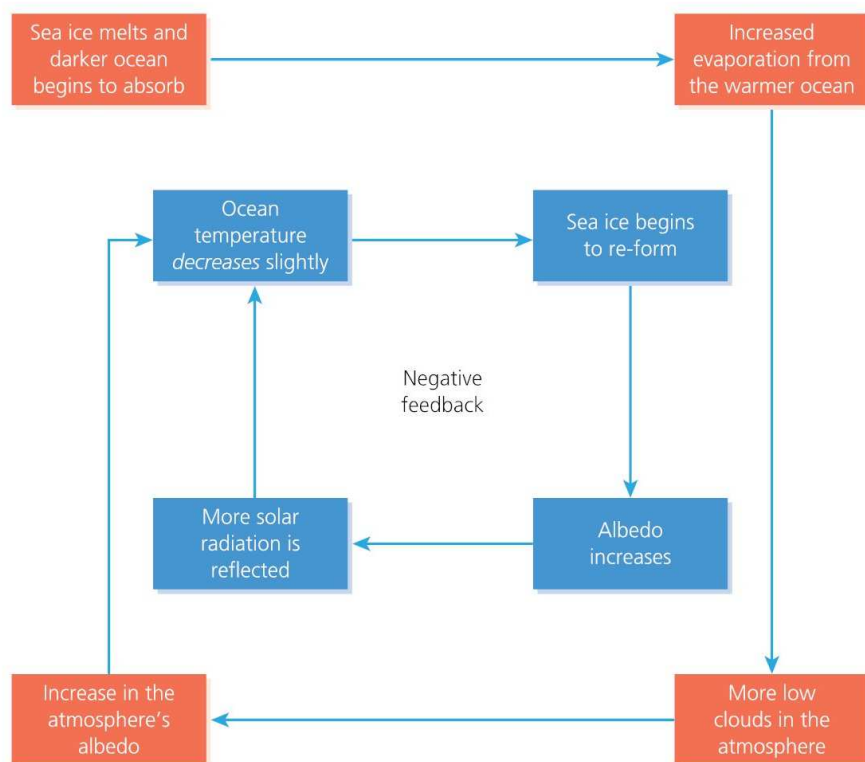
Sea ice melts and darker ocean begins to absorb

Increased evaporation from the warmer ocean

Ocean temperature *decreases* slightly

Sea ice begins to re-form

Negative feedback

More solar radiation is reflected

Albedo increases

Increase in the atmosphere's albedo

More low clouds in the atmosphere